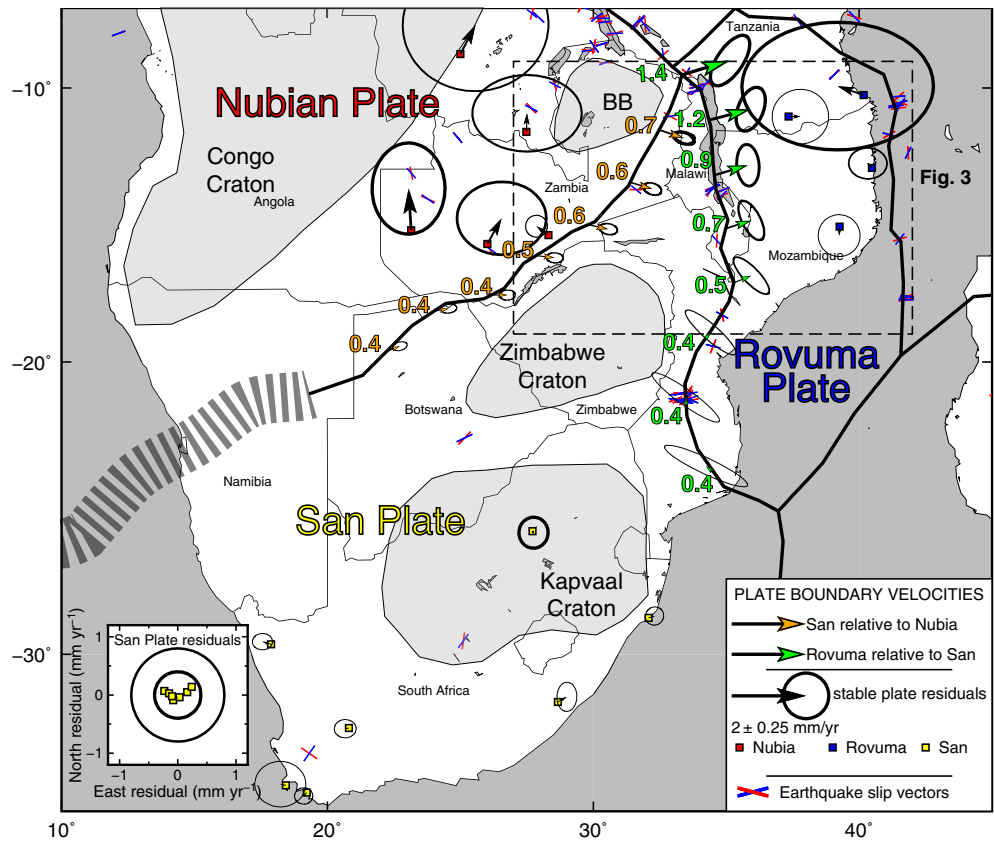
Nubian Plate

Congo Craton

Angola

BB

Tanzania

Zambia

Malawi

Mozambique

Fig. 3

1.4

1.2

0.9

0.7

0.5

0.4

0.4

0.4

0.7

0.6

0.6

0.5

0.4

0.4

0.4

Zimbabwe Craton

Botswana

Zimbabwe

Rovuma Plate

Namibia

San Plate

Kapvaal Craton

South Africa

San Plate residuals

North residual (mm yr$^{-1}$)

East residual (mm yr$^{-1}$)

1

0

−1

−1

0

1

PLATE BOUNDARY VELOCITIES

San relative to Nubia

Rovuma relative to San

stable plate residuals

2 ± 0.25 mm/yr

Nubia

Rovuma

San

Earthquake slip vectors

−10°

−20°

−30°

10°

20°

30°

40°